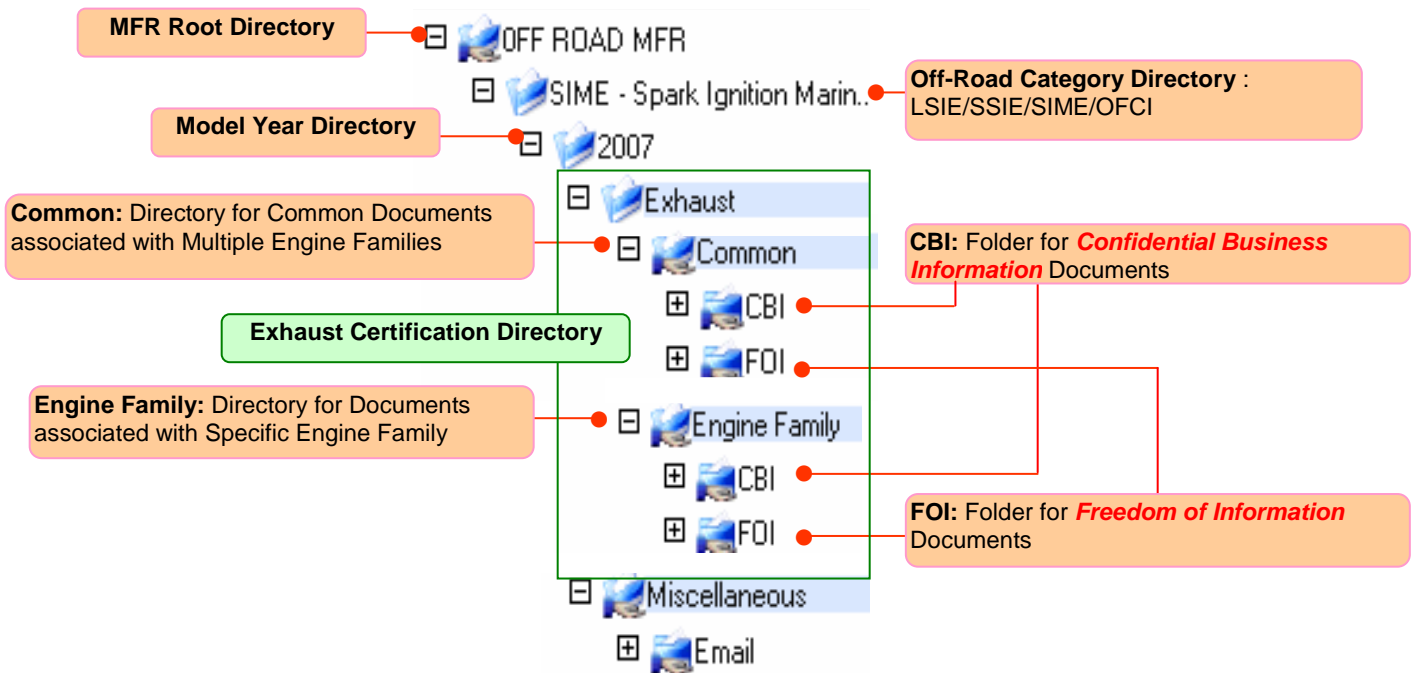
MFR Root Directory

0FF ROAD MFR

SIME - Spark Ignition Marin..

Off-Road Category Directory : LSIE/SSIE/SIME/OFCI

Model Year Directory

2007

Exhaust

Common: Directory for Common Documents associated with Multiple Engine Families

Common

CBI: Folder for Confidential Business Information Documents

CBI

Exhaust Certification Directory

FOI

Engine Family: Directory for Documents associated with Specific Engine Family

Engine Family

CBI

FOI: Folder for Freedom of Information Documents

FOI

Miscellaneous

Email